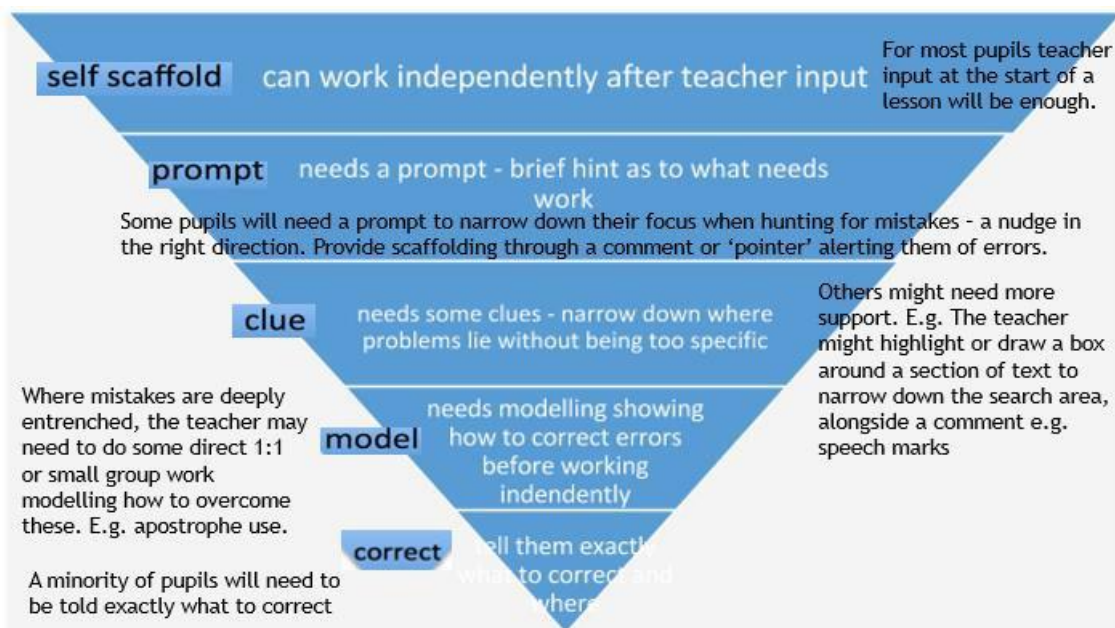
self scaffold can work independently after teacher input

For most pupils teacher input at the start of a lesson will be enough.

prompt needs a prompt - brief hint as to what needs work

Some pupils will need a prompt to narrow down their focus when hunting for mistakes - a nudge in the right direction. Provide scaffolding through a comment or 'pointer' alerting them of errors.

clue needs some clues - narrow down where problems lie without being too specific

Others might need more support. E.g. The teacher might highlight or draw a box around a section of text to narrow down the search area, alongside a comment e.g. speech marks

Where mistakes are deeply entrenched, the teacher may need to do some direct 1:1 or small group work modelling how to overcome these. E.g. apostrophe use.

model needs modelling showing how to correct errors before working indendently

correct tell them exactly what to correct and where

A minority of pupils will need to be told exactly what to correct